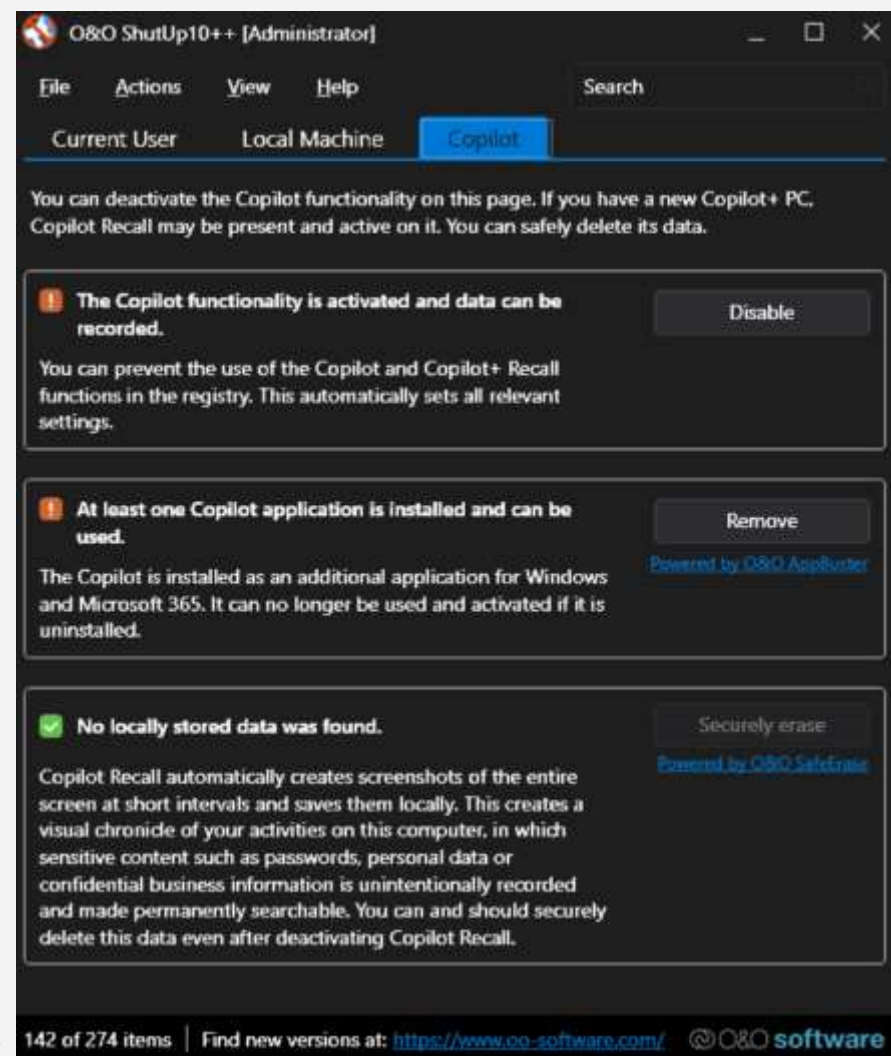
O&O ShutUp10++ [Administrator]

File Actions View Help Search

Current User Local Machine Copilot

You can deactivate the Copilot functionality on this page. If you have a new Copilot+ PC, Copilot Recall may be present and active on it. You can safely delete its data.

The Copilot functionality is activated and data can be recorded.

Disable

You can prevent the use of the Copilot and Copilot+ Recall functions in the registry. This automatically sets all relevant settings.

At least one Copilot application is installed and can be used.

Remove

Powered by O&O AppBuster

The Copilot is installed as an additional application for Windows and Microsoft 365. It can no longer be used and activated if it is uninstalled.

No locally stored data was found.

Securely erase

Powered by O&O SafeErase

Copilot Recall automatically creates screenshots of the entire screen at short intervals and saves them locally. This creates a visual chronicle of your activities on this computer, in which sensitive content such as passwords, personal data or confidential business information is unintentionally recorded and made permanently searchable. You can and should securely delete this data even after deactivating Copilot Recall.

142 of 274 items | Find new versions at: https://www.oo-software.com/ O&O software